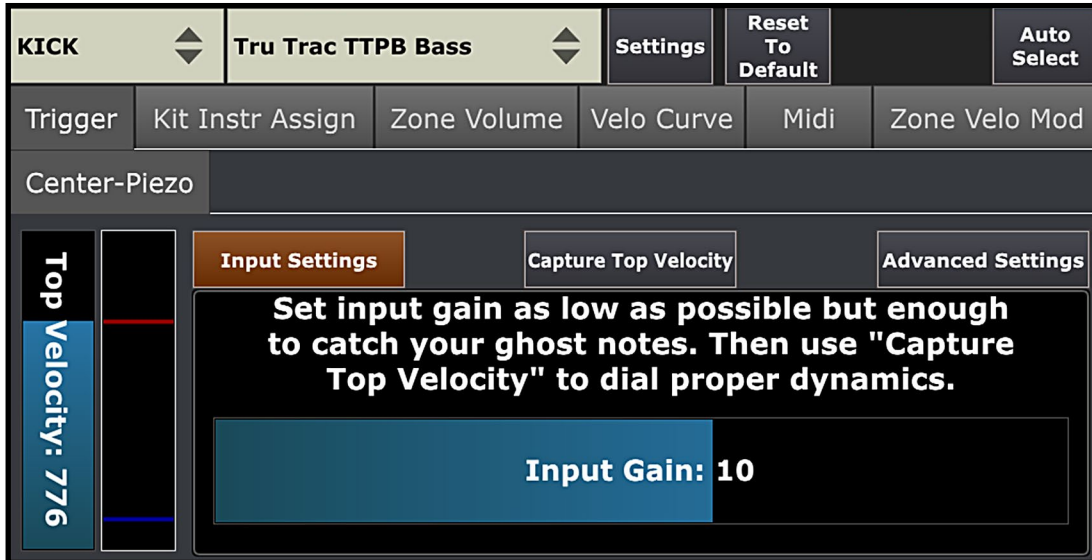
KICK

Tru Trac TTPB Bass

Settings

Reset To Default

Auto Select

Trigger | Kit Instr Assign | Zone Volume | Velo Curve | Midi | Zone Velo Mod

Center-Piezo

Top Velocity: 776

Input Settings

Capture Top Velocity

Advanced Settings

Set input gain as low as possible but enough to catch your ghost notes. Then use "Capture Top Velocity" to dial proper dynamics.

Input Gain: 10